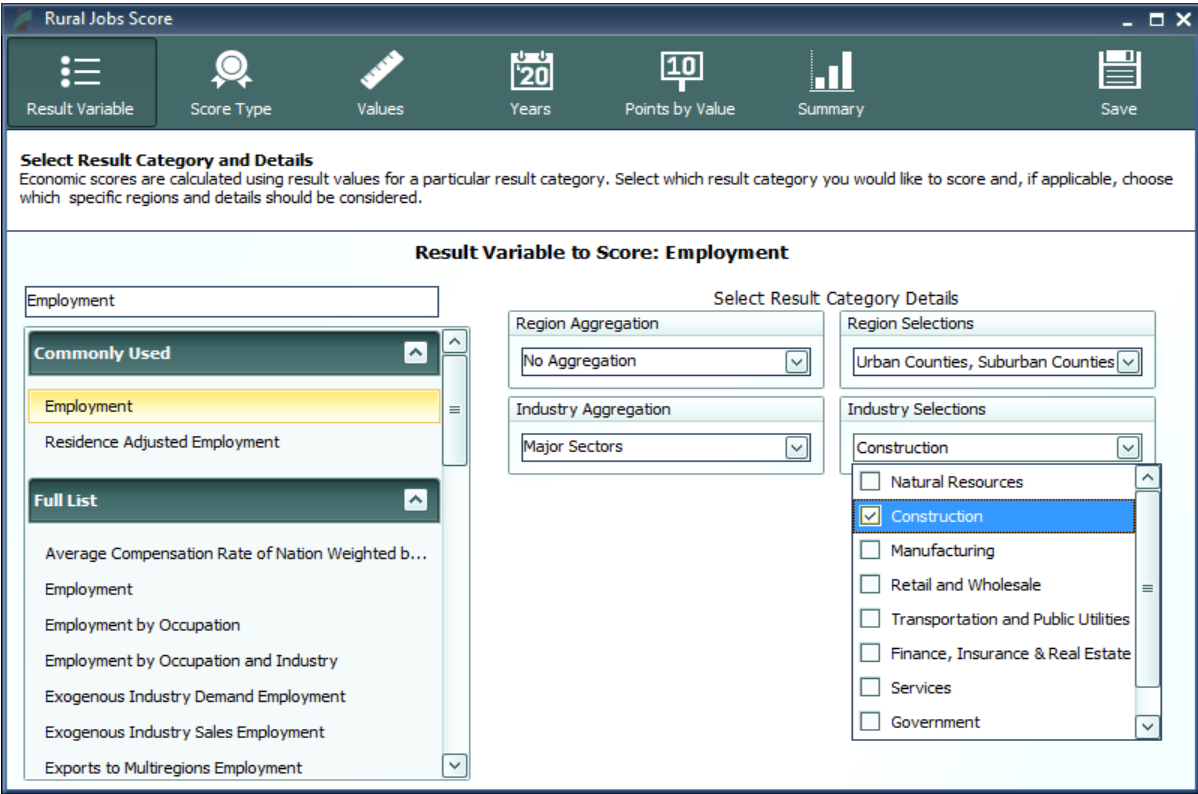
Rural Jobs Score

Result Variable
Score Type
Values
20
Years
10
Points by Value
Summary
Save

Select Result Category and Details
Economic scores are calculated using result values for a particular result category. Select which result category you would like to score and, if applicable, choose which specific regions and details should be considered.

Result Variable to Score: Employment

Employment

Commonly Used
Employment
Residence Adjusted Employment

Full List
Average Compensation Rate of Nation Weighted b...
Employment
Employment by Occupation
Employment by Occupation and Industry
Exogenous Industry Demand Employment
Exogenous Industry Sales Employment
Exports to Multiregions Employment

Select Result Category Details

Region Aggregation
No Aggregation

Region Selections
Urban Counties, Suburban Counties

Industry Aggregation
Major Sectors

Industry Selections
Construction

Natural Resources
Construction
Manufacturing
Retail and Wholesale
Transportation and Public Utilities
Finance, Insurance & Real Estate
Services
Government